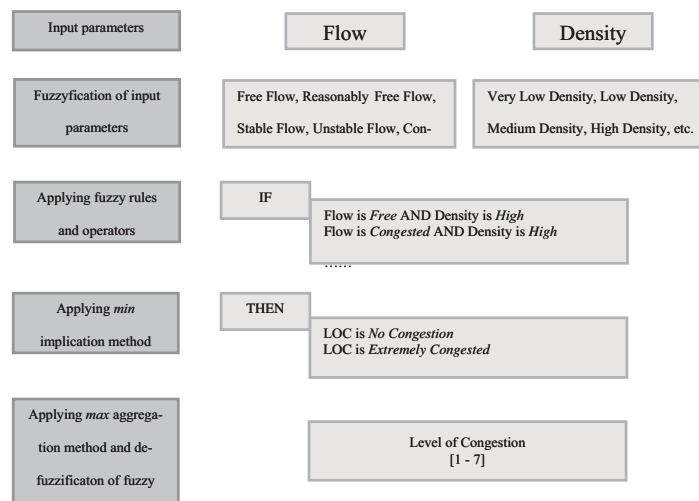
Input parameters

Flow

Density

Fuzzyfication of input parameters

Free Flow, Reasonably Free Flow, Stable Flow, Unstable Flow, Con-

Very Low Density, Low Density, Medium Density, High Density, etc.

Applying fuzzy rules and operators

IF

Flow is *Free* AND Density is *High*
Flow is *Congested* AND Density is *High*
……

Applying *min* implication method

THEN

LOC is *No Congestion*
LOC is *Extremely Congested*

Applying *max* aggregation method and defuzzificaton of fuzzy

Level of Congestion
[1 - 7]